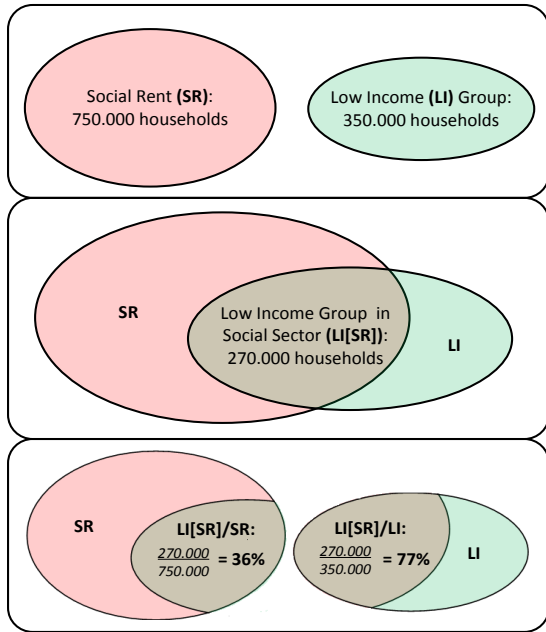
Social Rent **(SR)**: 750.000 households

Low Income **(LI)** Group: 350.000 households

**SR**

Low Income Group in Social Sector **(LI[SR])**: 270.000 households

**LI**

**SR**

**LI[SR]/SR:**

$\frac{270.000}{750.000}$ **= 36%**

**LI[SR]/LI:**

$\frac{270.000}{350.000}$ **= 77%**

**LI**